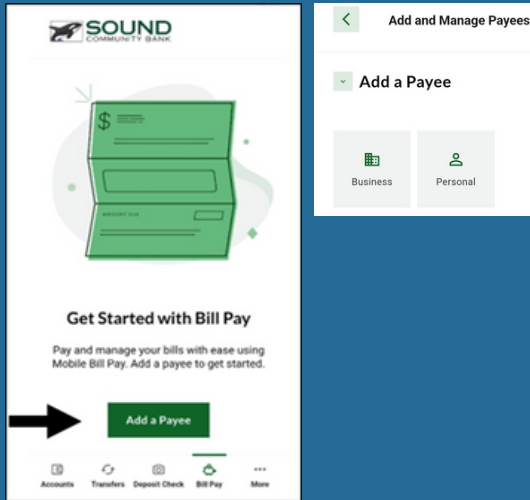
SOUND
COMMUNITY BANK

$

AMOUNT DUE

Get Started with Bill Pay

Pay and manage your bills with ease using Mobile Bill Pay. Add a payee to get started.

Add a Payee

Accounts Transfers Deposit Check Bill Pay More

<

Add and Manage Payees

Add a Payee

Business

Personal